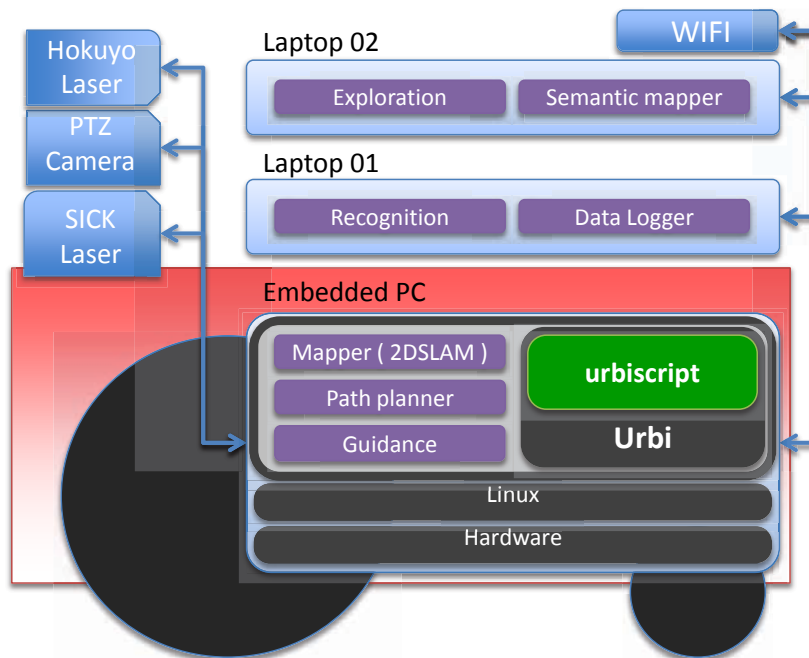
WIFI

Hokuyo Laser

PTZ Camera

SICK Laser

Laptop 02

Exploration

Semantic mapper

Laptop 01

Recognition

Data Logger

Embedded PC

Mapper ( 2DSLAM )

Path planner

Guidance

urbiscript

Urbi

Linux

Hardware